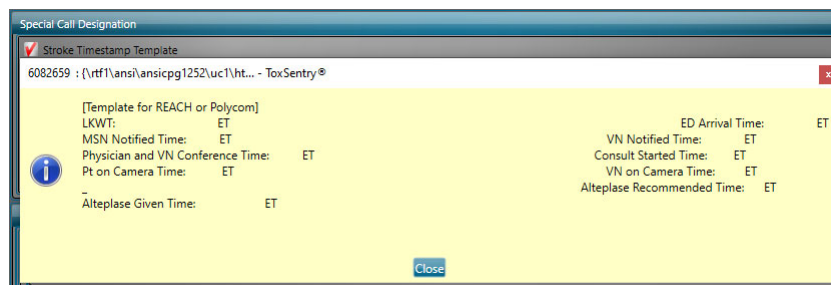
Special Call Designation

Stroke Timestamp Template

6082659 : {\rtf1\ansi\ansicpg1252\uc1\ht... - ToxSentry®

[Template for REACH or Polycom]
LKWT: ET
MSN Notified Time: ET
Physician and VN Conference Time: ET
Pt on Camera Time: ET
_
Alteplase Given Time: ET

ED Arrival Time: ET
VN Notified Time: ET
Consult Started Time: ET
VN on Camera Time: ET
Alteplase Recommended Time: ET

Close